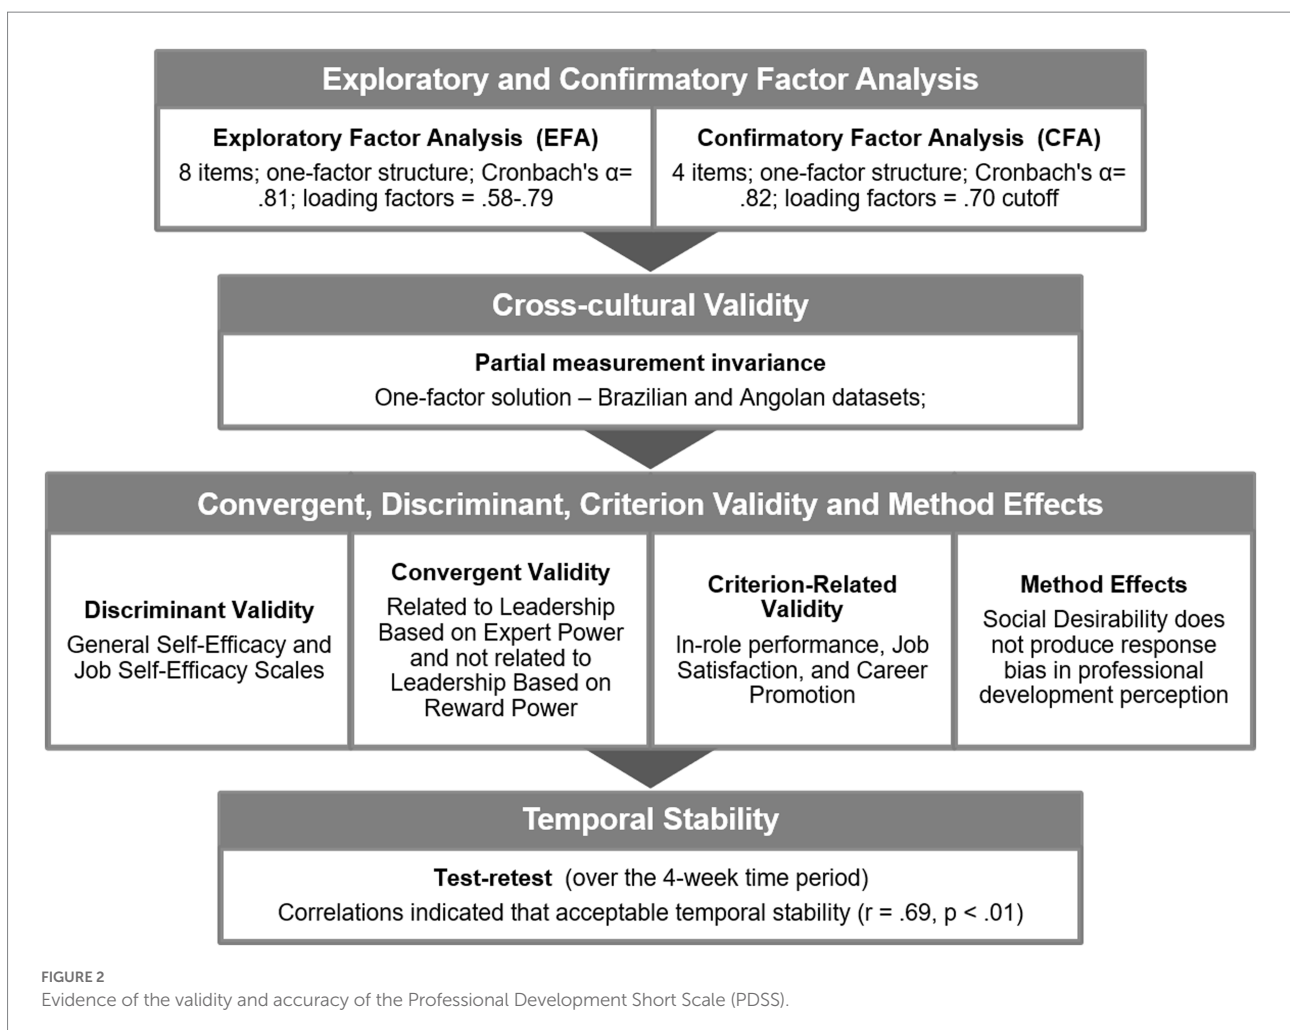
Exploratory and Confirmatory Factor Analysis

Exploratory Factor Analysis (EFA)
8 items; one-factor structure; Cronbach's α= .81; loading factors = .58-.79

Confirmatory Factor Analysis (CFA)
4 items; one-factor structure; Cronbach's α= .82; loading factors = .70 cutoff

Cross-cultural Validity

Partial measurement invariance
One-factor solution – Brazilian and Angolan datasets;

Convergent, Discriminant, Criterion Validity and Method Effects

Discriminant Validity
General Self-Efficacy and Job Self-Efficacy Scales

Convergent Validity
Related to Leadership Based on Expert Power and not related to Leadership Based on Reward Power

Criterion-Related Validity
In-role performance, Job Satisfaction, and Career Promotion

Method Effects
Social Desirability does not produce response bias in professional development perception

Temporal Stability

Test-retest (over the 4-week time period)
Correlations indicated that acceptable temporal stability (r = .69, p < .01)

FIGURE 2
Evidence of the validity and accuracy of the Professional Development Short Scale (PDSS).